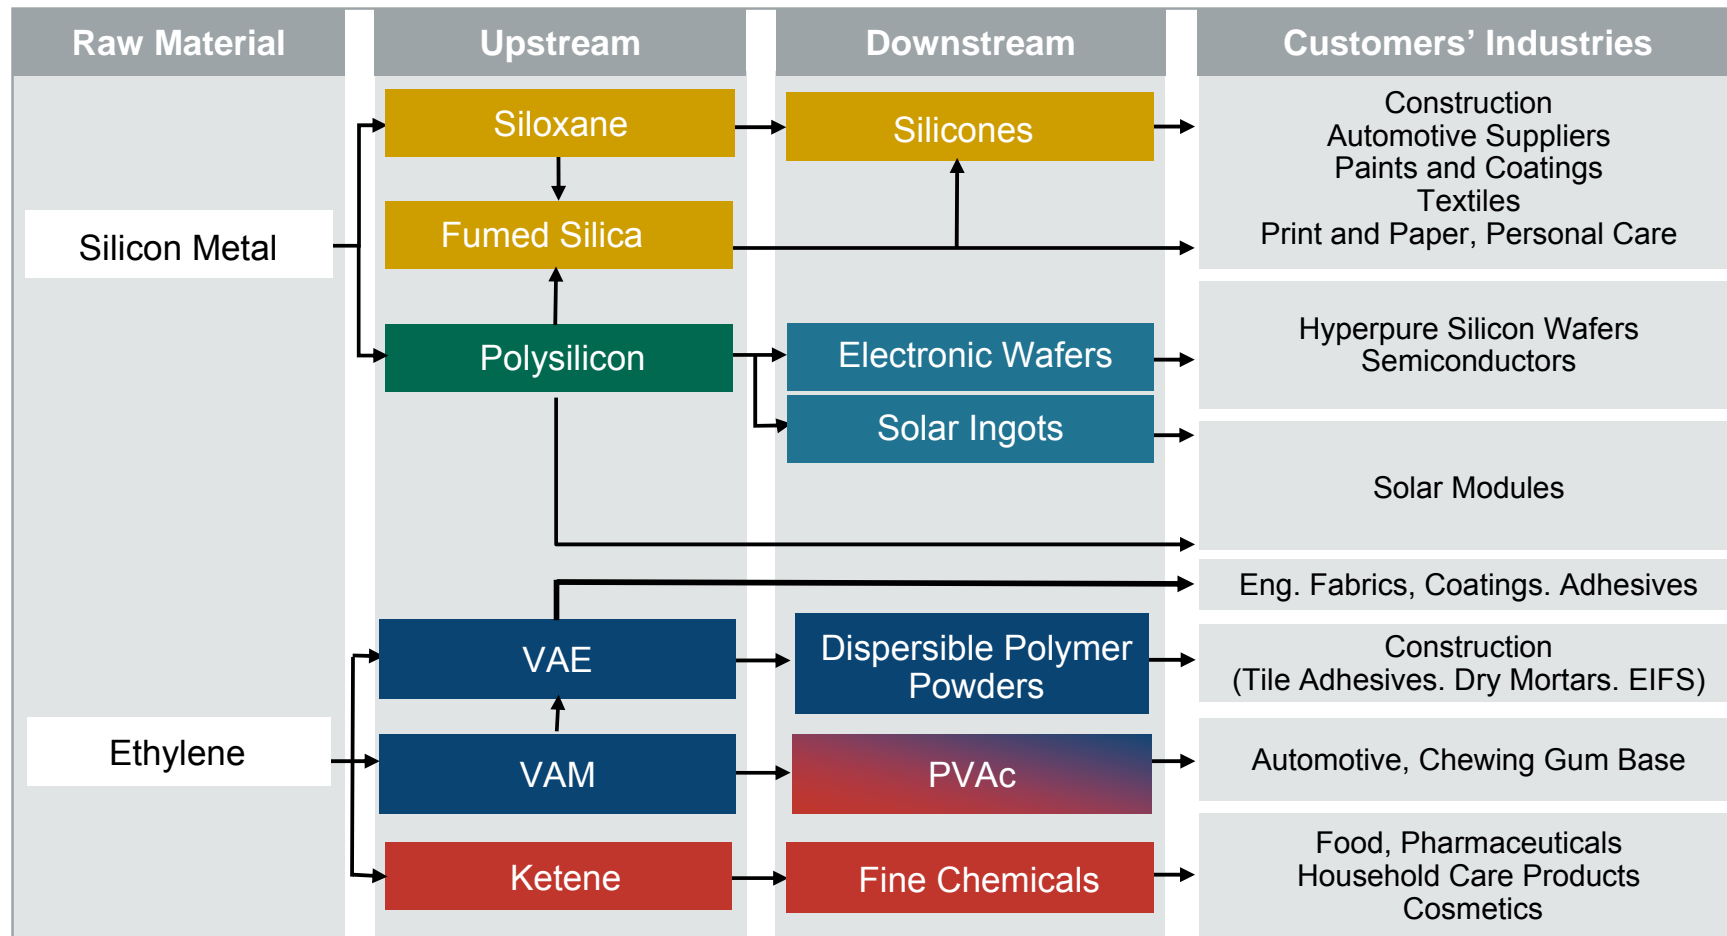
Raw Material

Upstream

Downstream

Customers' Industries

Siloxane

Silicones

Construction
Automotive Suppliers
Paints and Coatings
Textiles
Print and Paper, Personal Care

Silicon Metal

Fumed Silica

Polysilicon

Electronic Wafers

Hyperpure Silicon Wafers
Semiconductors

Solar Ingots

Solar Modules

Eng. Fabrics, Coatings. Adhesives

VAE

Dispersible Polymer Powders

Construction
(Tile Adhesives. Dry Mortars. EIFS)

Ethylene

VAM

PVAc

Automotive, Chewing Gum Base

Ketene

Fine Chemicals

Food, Pharmaceuticals
Household Care Products
Cosmetics